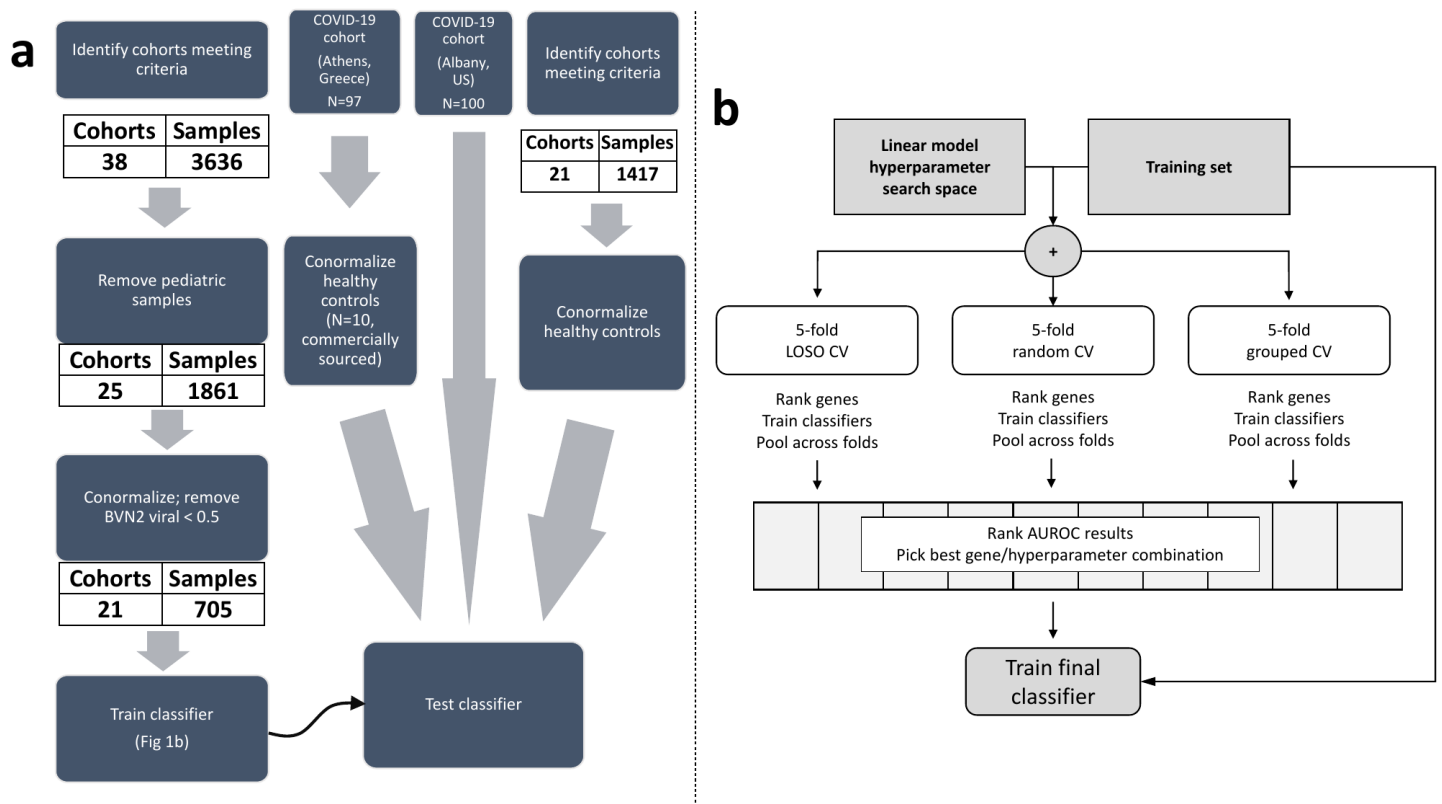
a

Identify cohorts meeting criteria

| Cohorts | Samples |
|---|---|
| 38 | 3636 |

Remove pediatric samples

| Cohorts | Samples |
|---|---|
| 25 | 1861 |

Conormalize; remove BVN2 viral < 0.5

| Cohorts | Samples |
|---|---|
| 21 | 705 |

Train classifier (Fig 1b)

COVID-19 cohort (Athens, Greece) N=97

Conormalize healthy controls (N=10, commercially sourced)

COVID-19 cohort (Albany, US) N=100

Identify cohorts meeting criteria

| Cohorts | Samples |
|---|---|
| 21 | 1417 |

Conormalize healthy controls

Test classifier

b

Linear model hyperparameter search space

Training set

+

5-fold LOSO CV

5-fold random CV

5-fold grouped CV

Rank genes Train classifiers Pool across folds

Rank genes Train classifiers Pool across folds

Rank genes Train classifiers Pool across folds

Rank AUROC results
Pick best gene/hyperparameter combination

Train final classifier